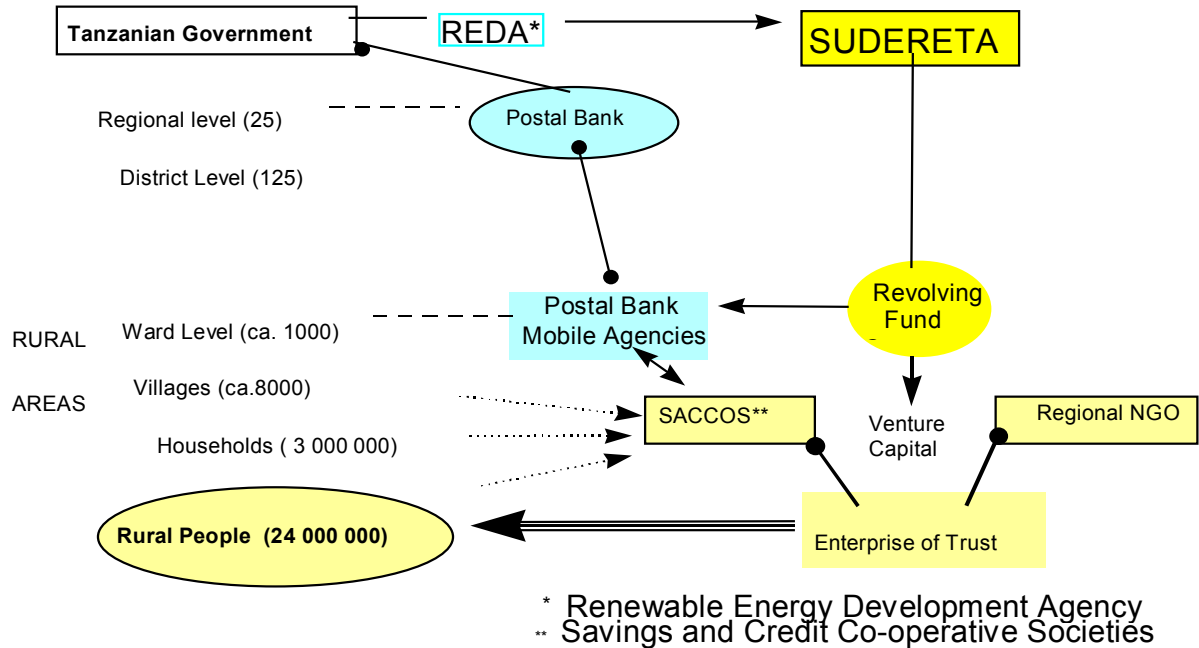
Tanzanian Government

REDA*

SUDERETA

Regional level (25)

Postal Bank

District Level (125)

RURAL

AREAS

Ward Level (ca. 1000)

Postal Bank Mobile Agencies

Revolving Fund

Villages (ca.8000)

Households ( 3 000 000)

SACCOS**

Venture Capital

Regional NGO

Rural People (24 000 000)

Enterprise of Trust

* Renewable Energy Development Agency
** Savings and Credit Co-operative Societies